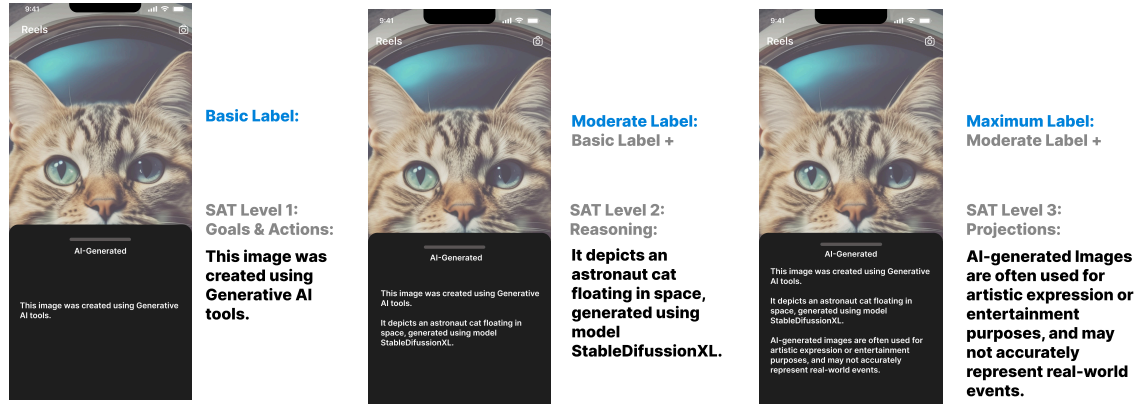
9:41

Reels

AI-Generated

This image was created using Generative AI tools.

Basic Label:

SAT Level 1: Goals & Actions:

This image was created using Generative AI tools.

9:41

Reels

AI-Generated

This image was created using Generative AI tools.

It depicts an astronaut cat floating in space, generated using model StableDifussionXL.

Moderate Label: Basic Label +

SAT Level 2: Reasoning:

It depicts an astronaut cat floating in space, generated using model StableDifussionXL.

9:41

Reels

AI-Generated

This image was created using Generative AI tools.

It depicts an astronaut cat floating in space, generated using model StableDifussionXL.

AI-generated images are often used for artistic expression or entertainment purposes, and may not accurately represent real-world events.

Maximum Label: Moderate Label +

SAT Level 3: Projections:

AI-generated Images are often used for artistic expression or entertainment purposes, and may not accurately represent real-world events.